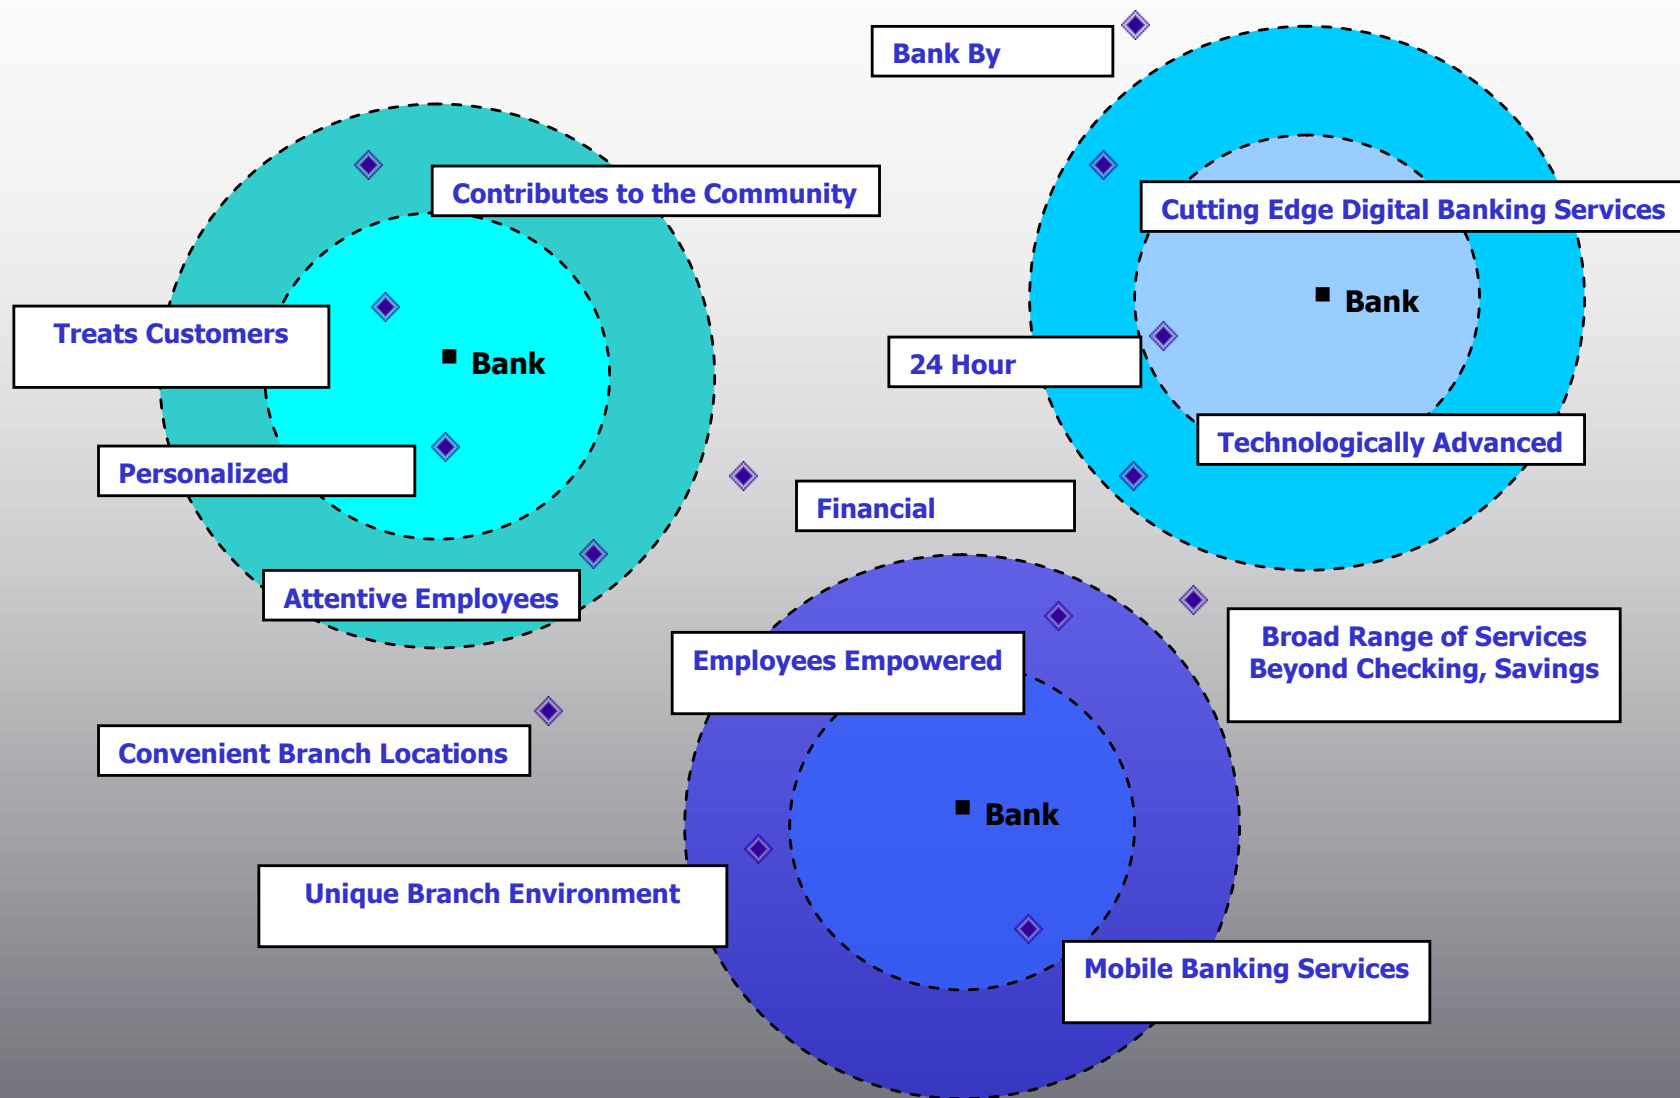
Bank By

Contributes to the Community

Cutting Edge Digital Banking Services

Treats Customers

Bank

Bank

24 Hour

Personalized

Technologically Advanced

Financial

Attentive Employees

Employees Empowered

Broad Range of Services Beyond Checking, Savings

Convenient Branch Locations

Bank

Unique Branch Environment

Mobile Banking Services